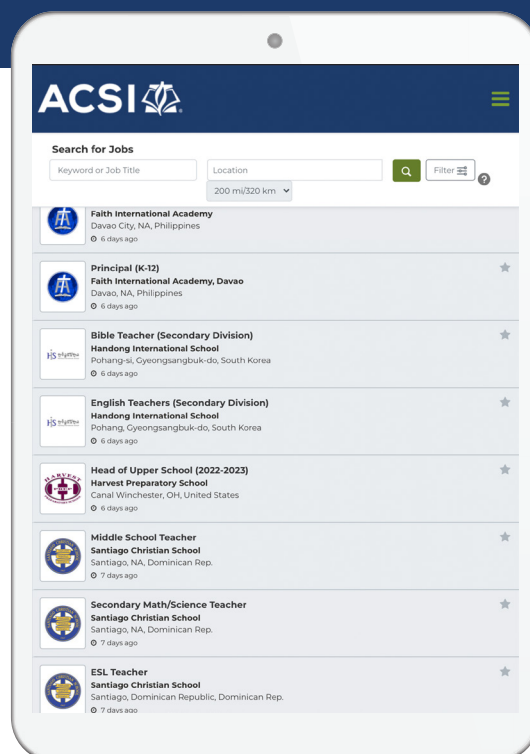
ACSI

Search for Jobs

Keyword or Job Title

Location

200 mi/320 km

Filter

?

Faith International Academy
Davao City, NA, Philippines
6 days ago

Principal (K-12)
Faith International Academy, Davao
Davao, NA, Philippines
6 days ago

Bible Teacher (Secondary Division)
Handong International School
Pohang-si, Gyeongsangbuk-do, South Korea
6 days ago

English Teachers (Secondary Division)
Handong International School
Pohang, Gyeongsangbuk-do, South Korea
6 days ago

Head of Upper School (2022-2023)
Harvest Preparatory School
Canal Winchester, OH, United States
6 days ago

Middle School Teacher
Santiago Christian School
Santiago, NA, Dominican Rep.
7 days ago

Secondary Math/Science Teacher
Santiago Christian School
Santiago, NA, Dominican Rep.
7 days ago

ESL Teacher
Santiago Christian School
Santiago, Dominican Republic, Dominican Rep.
7 days ago